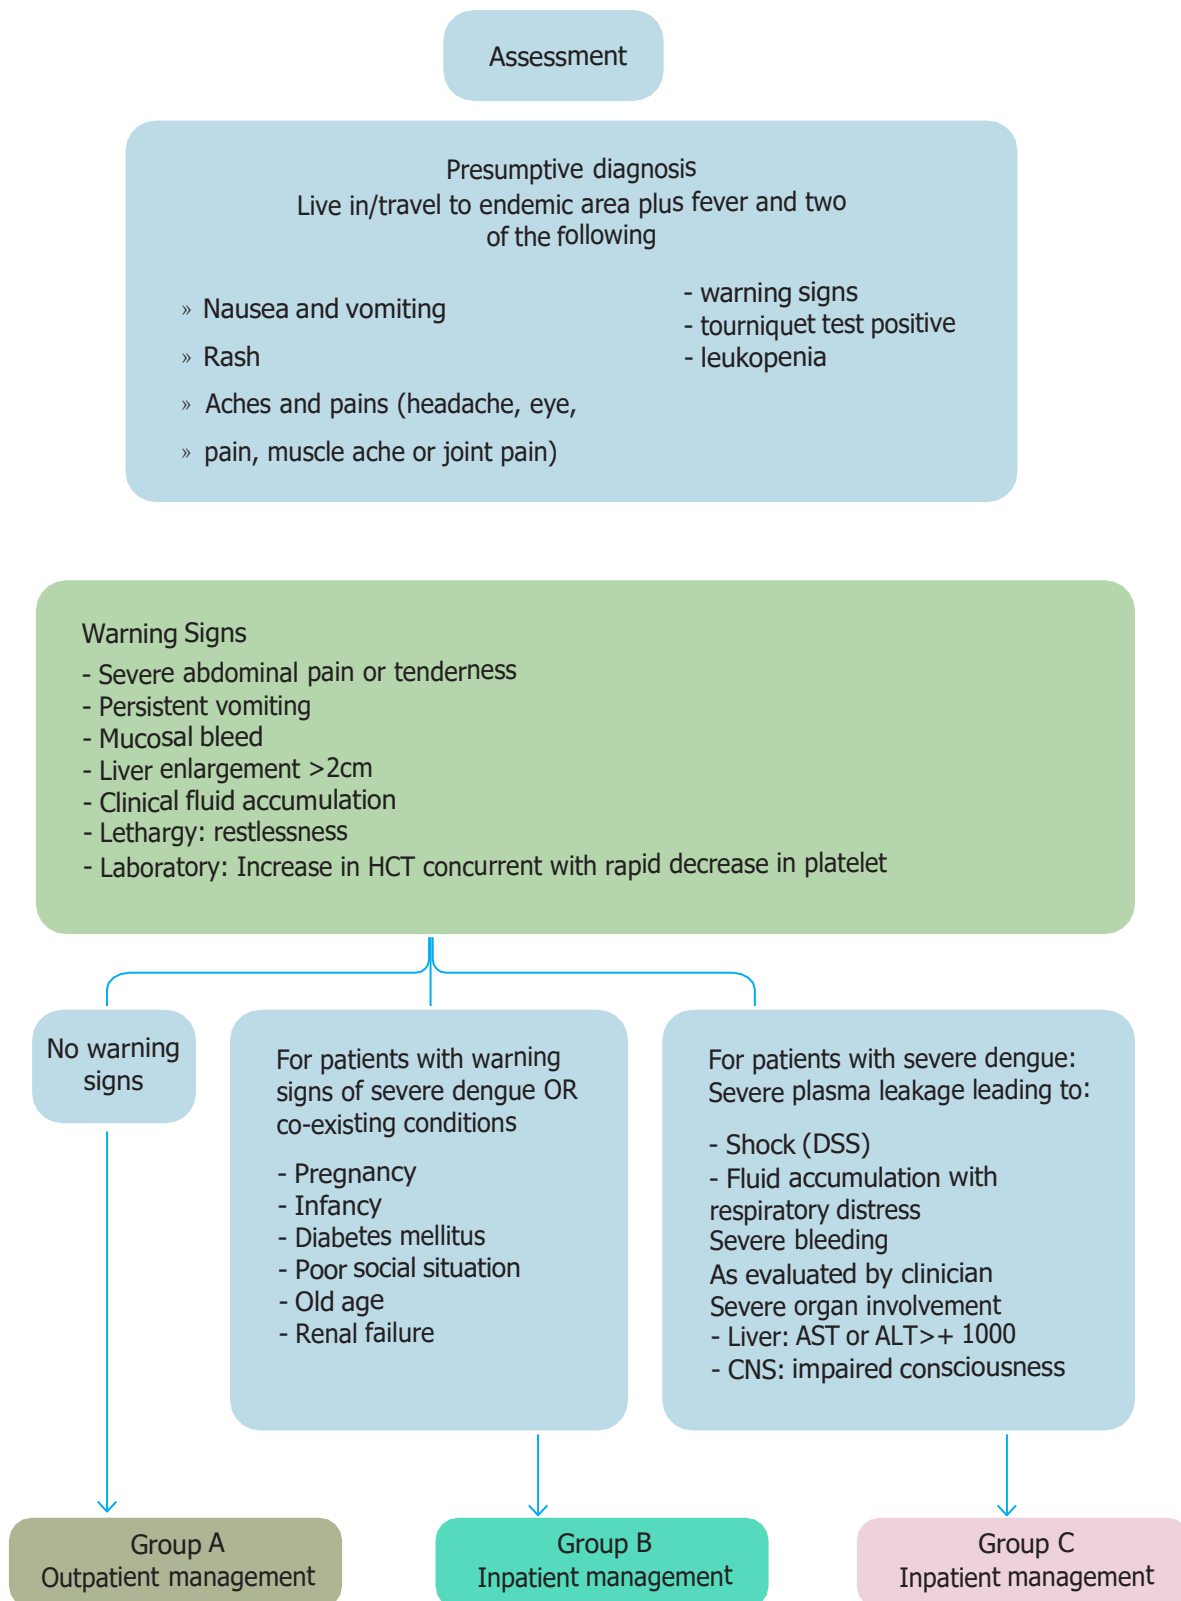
Assessment

Presumptive diagnosis
Live in/travel to endemic area plus fever and two of the following

» Nausea and vomiting
» Rash
» Aches and pains (headache, eye,
» pain, muscle ache or joint pain)

- warning signs
- tourniquet test positive
- leukopenia

Warning Signs
- Severe abdominal pain or tenderness
- Persistent vomiting
- Mucosal bleed
- Liver enlargement >2cm
- Clinical fluid accumulation
- Lethargy: restlessness
- Laboratory: Increase in HCT concurrent with rapid decrease in platelet

No warning signs

For patients with warning signs of severe dengue OR co-existing conditions

- Pregnancy
- Infancy
- Diabetes mellitus
- Poor social situation
- Old age
- Renal failure

For patients with severe dengue:
Severe plasma leakage leading to:

- Shock (DSS)
- Fluid accumulation with respiratory distress
Severe bleeding
As evaluated by clinician
Severe organ involvement
- Liver: AST or ALT>+ 1000
- CNS: impaired consciousness

Group A
Outpatient management

Group B
Inpatient management

Group C
Inpatient management